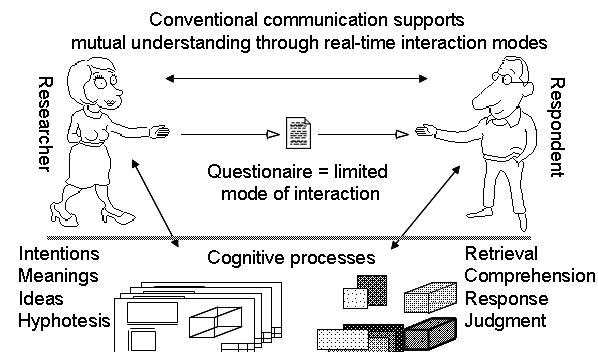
Conventional communication supports mutual understanding through real-time interaction modes

Researcher

Respondent

Questionaire = limited mode of interaction

Intentions
Meanings
Ideas
Hyphotesis

Cognitive processes

Retrieval
Comprehension
Response
Judgment